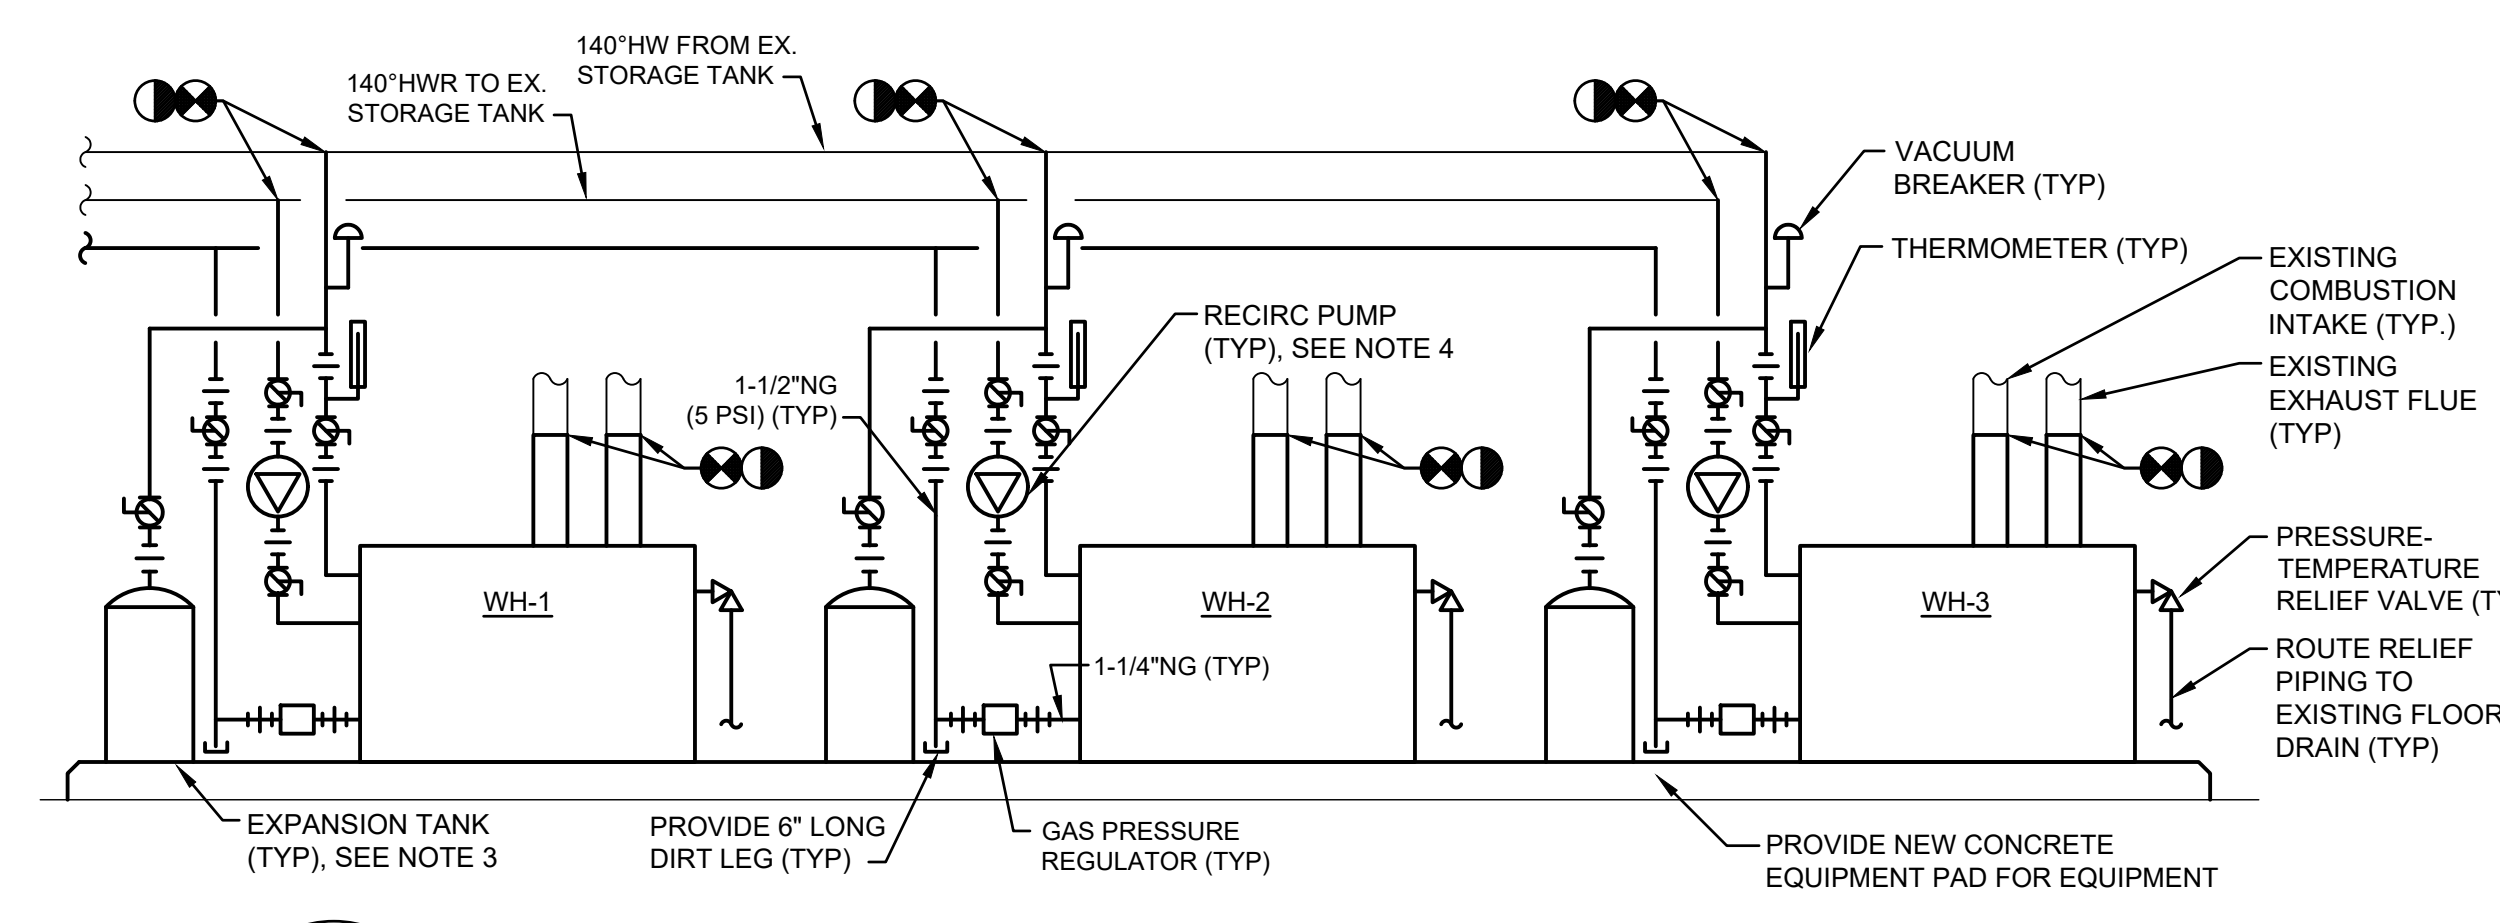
140°HW FROM EX. STORAGE TANK

140°HWR TO EX. STORAGE TANK

VACUUM BREAKER (TYP)

THERMOMETER (TYP)

EXISTING COMBUSTION INTAKE (TYP.)

EXISTING EXHAUST FLUE (TYP)

RECIRC PUMP (TYP), SEE NOTE 4

1-1/2"NG (5 PSI) (TYP)

WH-1

WH-2

WH-3

PRESSURE-TEMPERATURE RELIEF VALVE (TY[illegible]

ROUTE RELIEF PIPING TO EXISTING FLOOR DRAIN (TYP)

1-1/4"NG (TYP)

EXPANSION TANK (TYP), SEE NOTE 3

PROVIDE 6" LONG DIRT LEG (TYP)

GAS PRESSURE REGULATOR (TYP)

PROVIDE NEW CONCRETE EQUIPMENT PAD FOR EQUIPMENT